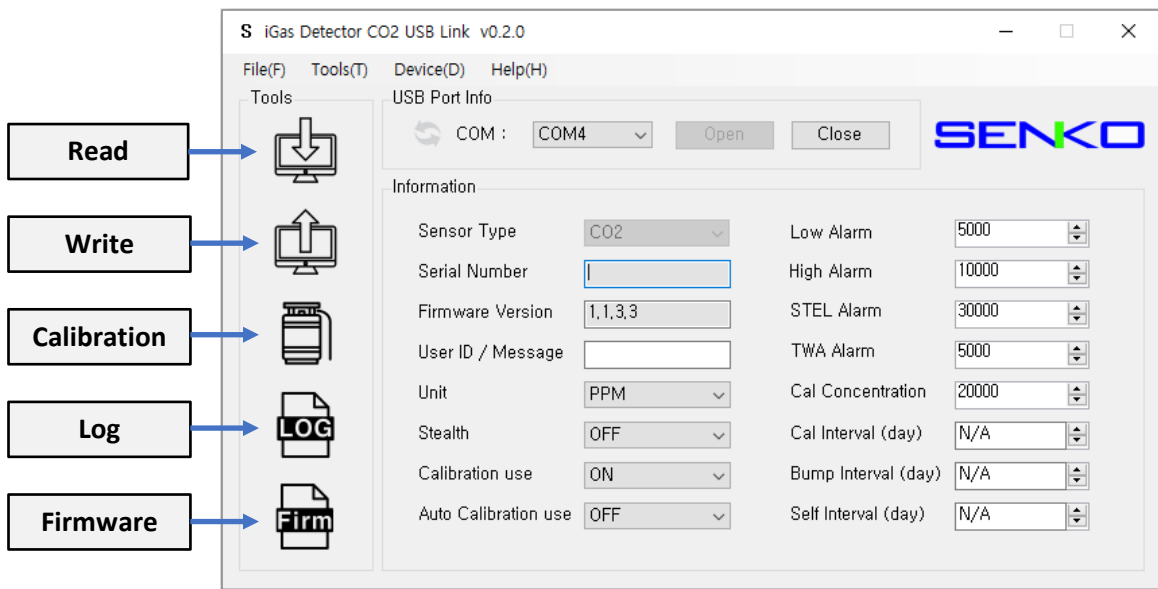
S iGas Detector CO2 USB Link v0.2.0

File(F) Tools(T) Device(D) Help(H)

Tools

Read

Write

Calibration

Log

LOG

Firmware

Firm

USB Port Info

COM : COM4 Open Close

SENKO

Information

| | | | |
|---|---|---|---|
| Sensor Type | CO2 | Low Alarm | 5000 |
| Serial Number | | | High Alarm | 10000 |
| Firmware Version | 1,1,3,3 | STEL Alarm | 30000 |
| User ID / Message | | TWA Alarm | 5000 |
| Unit | PPM | Cal Concentration | 20000 |
| Stealth | OFF | Cal Interval (day) | N/A |
| Calibration use | ON | Bump Interval (day) | N/A |
| Auto Calibration use | OFF | Self Interval (day) | N/A |